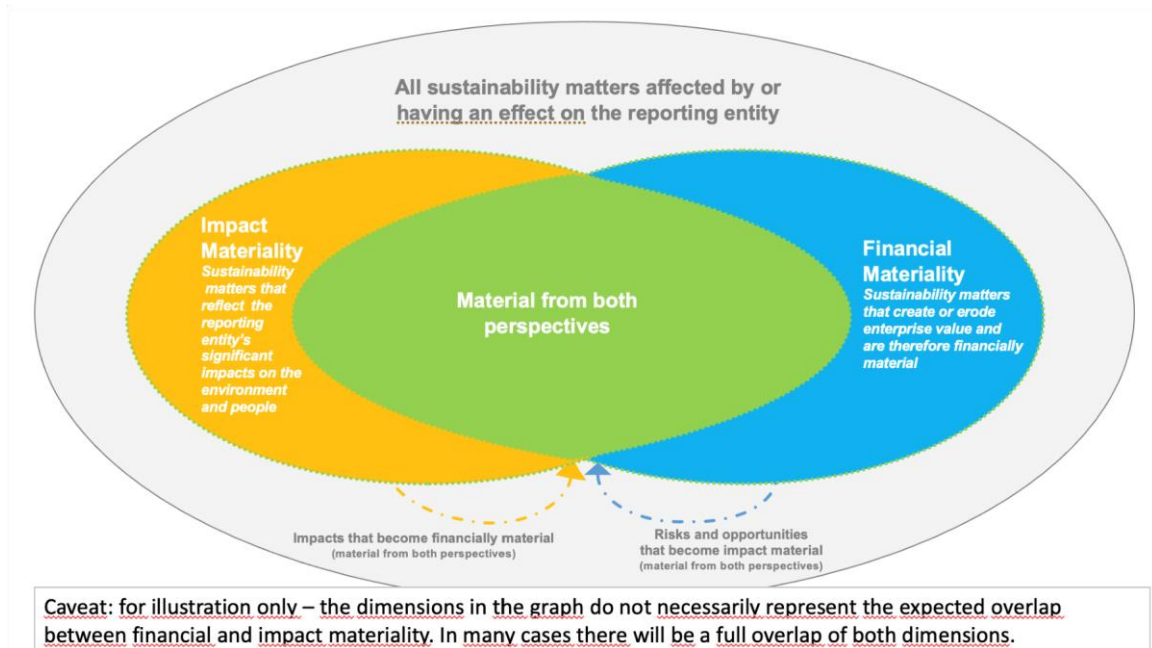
All sustainability matters affected by or having an effect on the reporting entity

Impact Materiality
Sustainability matters that reflect the reporting entity's significant impacts on the environment and people

Material from both perspectives

Financial Materiality
Sustainability matters that create or erode enterprise value and are therefore financially material

Impacts that become financially material
(material from both perspectives)

Risks and opportunities that become impact material
(material from both perspectives)

Caveat: for illustration only – the dimensions in the graph do not necessarily represent the expected overlap between financial and impact materiality. In many cases there will be a full overlap of both dimensions.